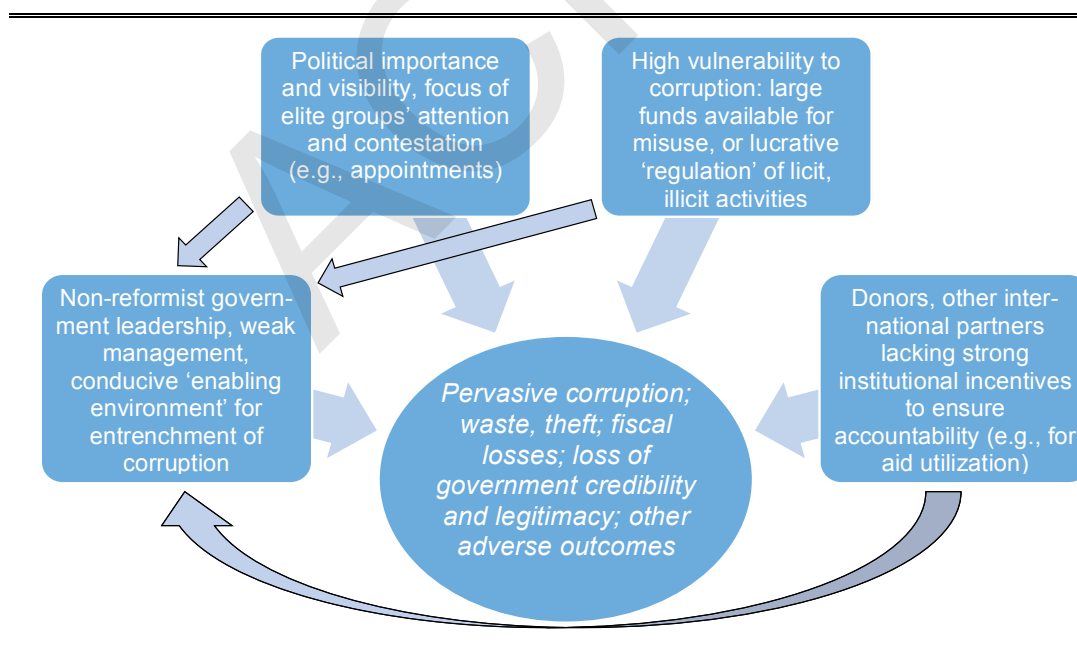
Political importance and visibility, focus of elite groups' attention and contestation (e.g., appointments)

High vulnerability to corruption: large funds available for misuse, or lucrative 'regulation' of licit, illicit activities

Non-reformist government leadership, weak management, conducive 'enabling environment' for entrenchment of corruption

Pervasive corruption; waste, theft; fiscal losses; loss of government credibility and legitimacy; other adverse outcomes

Donors, other international partners lacking strong institutional incentives to ensure accountability (e.g., for aid utilization)